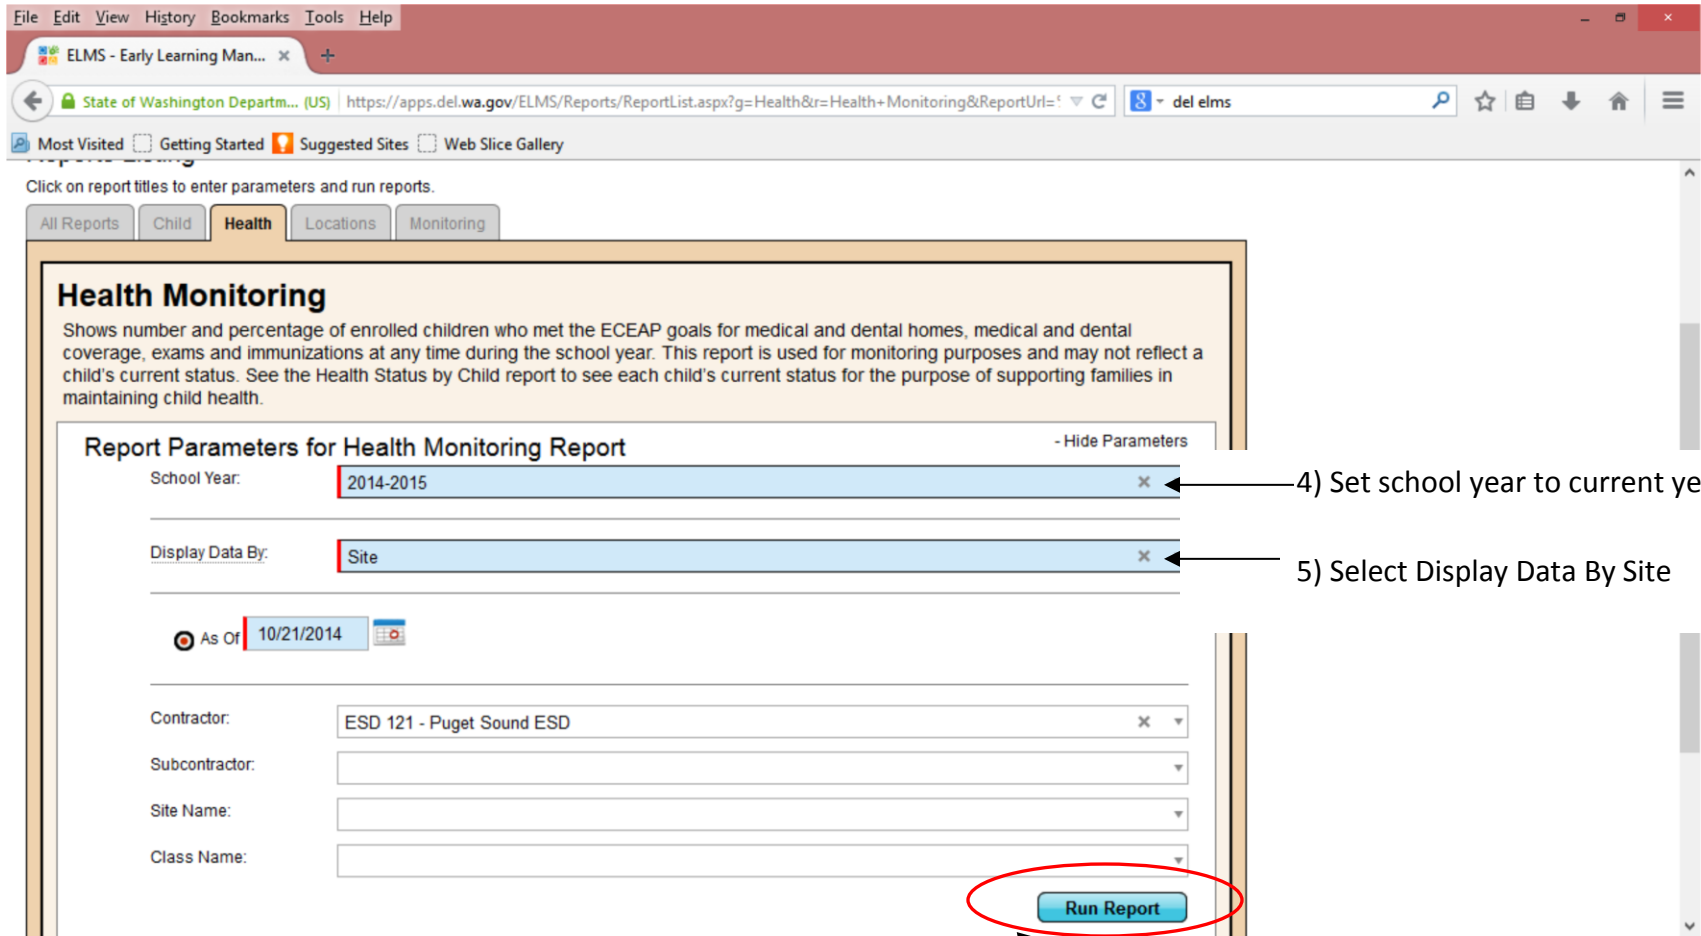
File Edit View History Bookmarks Tools Help

ELMS - Early Learning Man... ×

State of Washington Departm... (US) https://apps.del.wa.gov/ELMS/Reports/ReportList.aspx?g=Health&r=Health+Monitoring&ReportUrl=

del elms

Most Visited Getting Started Suggested Sites Web Slice Gallery

Click on report titles to enter parameters and run reports.

All Reports Child Health Locations Monitoring

Health Monitoring

Shows number and percentage of enrolled children who met the ECEAP goals for medical and dental homes, medical and dental coverage, exams and immunizations at any time during the school year. This report is used for monitoring purposes and may not reflect a child's current status. See the Health Status by Child report to see each child's current status for the purpose of supporting families in maintaining child health.

Report Parameters for Health Monitoring Report

- Hide Parameters

School Year: 2014-2015

4) Set school year to current ye

Display Data By: Site

5) Select Display Data By Site

As Of 10/21/2014

Contractor: ESD 121 - Puget Sound ESD

Subcontractor:

Site Name:

Class Name:

Run Report